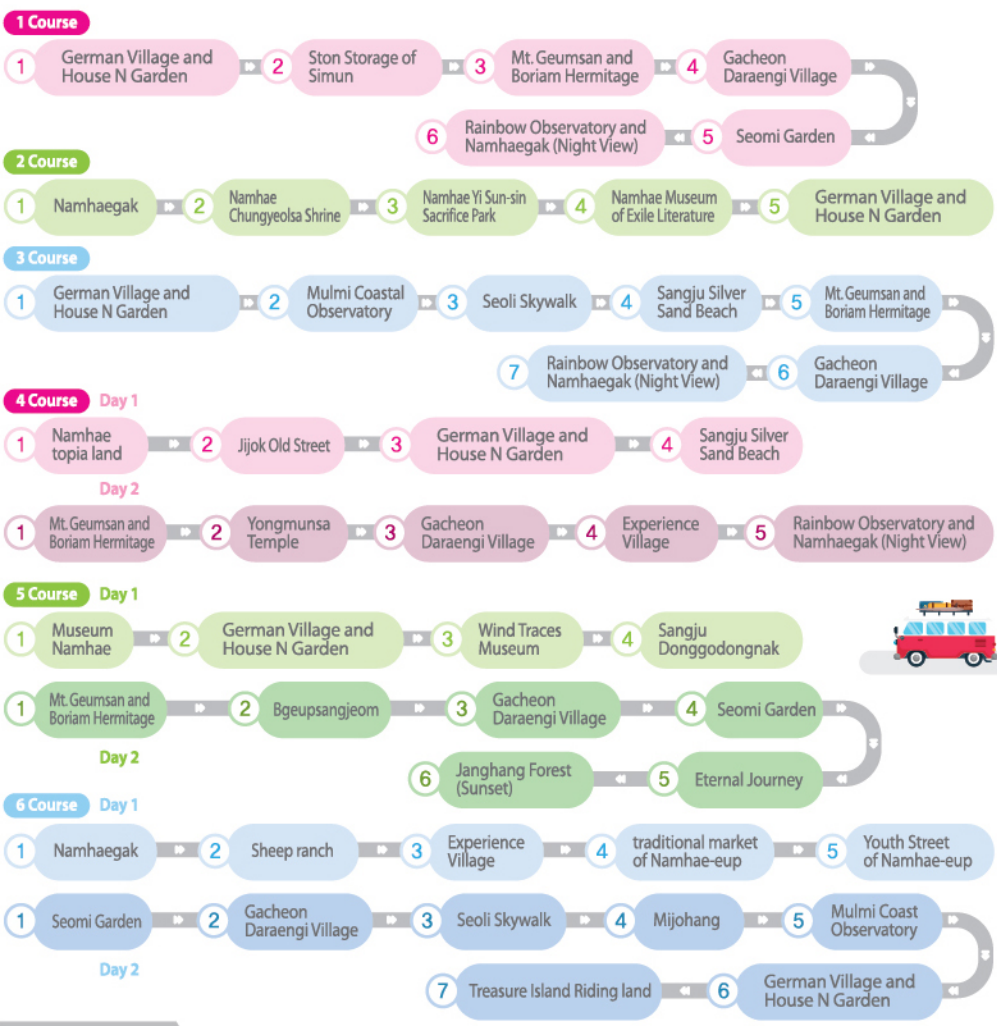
1 Course

1 German Village and House N Garden
2 Ston Storage of Simun
3 Mt. Geumsan and Boriam Hermitage
4 Gacheon Daraengi Village
5 Seomi Garden
6 Rainbow Observatory and Namhaegak (Night View)

2 Course

1 Namhaegak
2 Namhae Chungyeolsa Shrine
3 Namhae Yi Sun-sin Sacrifice Park
4 Namhae Museum of Exile Literature
5 German Village and House N Garden

3 Course

1 German Village and House N Garden
2 Mulmi Coastal Observatory
3 Seoli Skywalk
4 Sangju Silver Sand Beach
5 Mt. Geumsan and Boriam Hermitage
6 Gacheon Daraengi Village
7 Rainbow Observatory and Namhaegak (Night View)

4 Course Day 1

1 Namhae topia land
2 Jijok Old Street
3 German Village and House N Garden
4 Sangju Silver Sand Beach

Day 2

1 Mt. Geumsan and Boriam Hermitage
2 Yongmunsa Temple
3 Gacheon Daraengi Village
4 Experience Village
5 Rainbow Observatory and Namhaegak (Night View)

5 Course Day 1

1 Museum Namhae
2 German Village and House N Garden
3 Wind Traces Museum
4 Sangju Donggodongnak

1 Mt. Geumsan and Boriam Hermitage
2 Bgeupsangjeom
3 Gacheon Daraengi Village
4 Seomi Garden
5 Eternal Journey
6 Janghang Forest (Sunset)

Day 2

6 Course Day 1

1 Namhaegak
2 Sheep ranch
3 Experience Village
4 traditional market of Namhae-eup
5 Youth Street of Namhae-eup

1 Seomi Garden
2 Gacheon Daraengi Village
3 Seoli Skywalk
4 Mijohang
5 Mulmi Coast Observatory
6 German Village and House N Garden
7 Treasure Island Riding land

Day 2